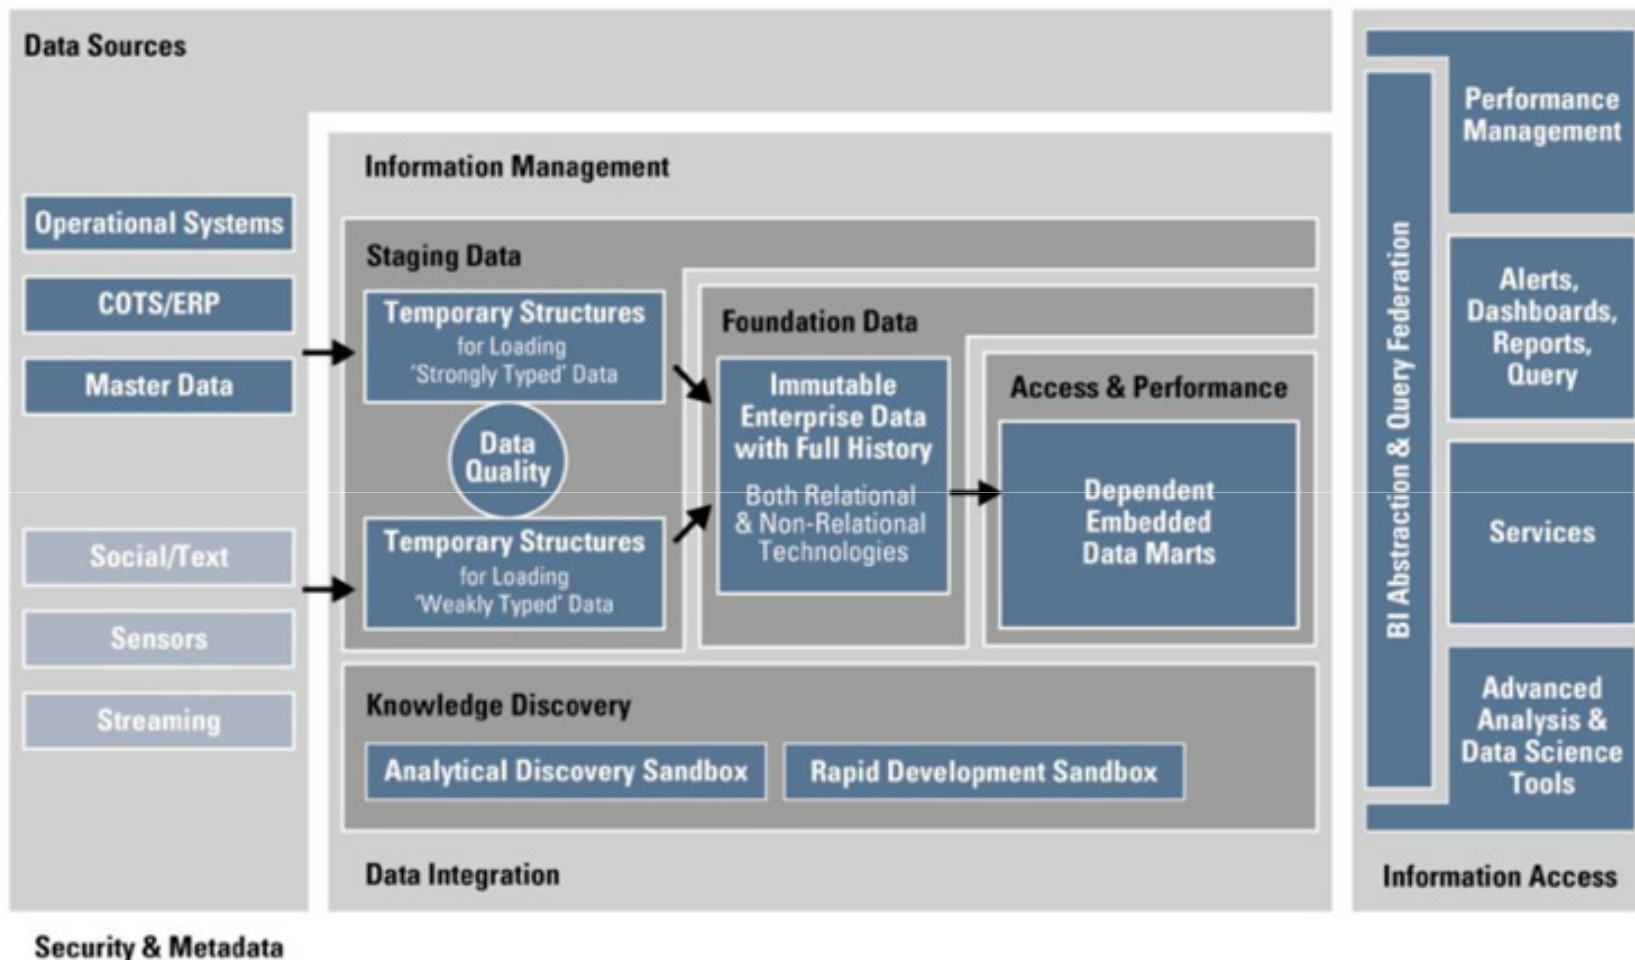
Data Sources

Operational Systems

COTS/ERP

Master Data

Social/Text

Sensors

Streaming

Information Management

Staging Data

Temporary Structures for Loading 'Strongly Typed' Data

Data Quality

Temporary Structures for Loading 'Weakly Typed' Data

Foundation Data

Immutable Enterprise Data with Full History

Both Relational & Non-Relational Technologies

Access & Performance

Dependent Embedded Data Marts

Knowledge Discovery

Analytical Discovery Sandbox

Rapid Development Sandbox

Data Integration

BI Abstraction & Query Federation

Performance Management

Alerts, Dashboards, Reports, Query

Services

Advanced Analysis & Data Science Tools

Information Access

Security & Metadata